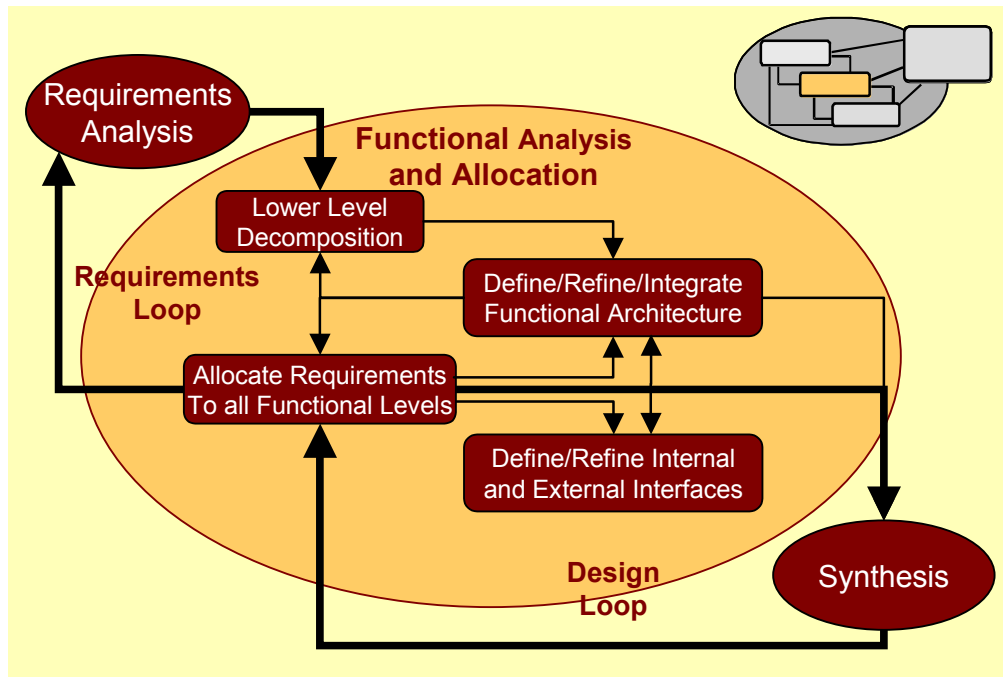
Requirements Analysis

Functional Analysis and Allocation

Lower Level Decomposition

Requirements Loop

Define/Refine/Integrate Functional Architecture

Allocate Requirements To all Functional Levels

Define/Refine Internal and External Interfaces

Design Loop

Synthesis